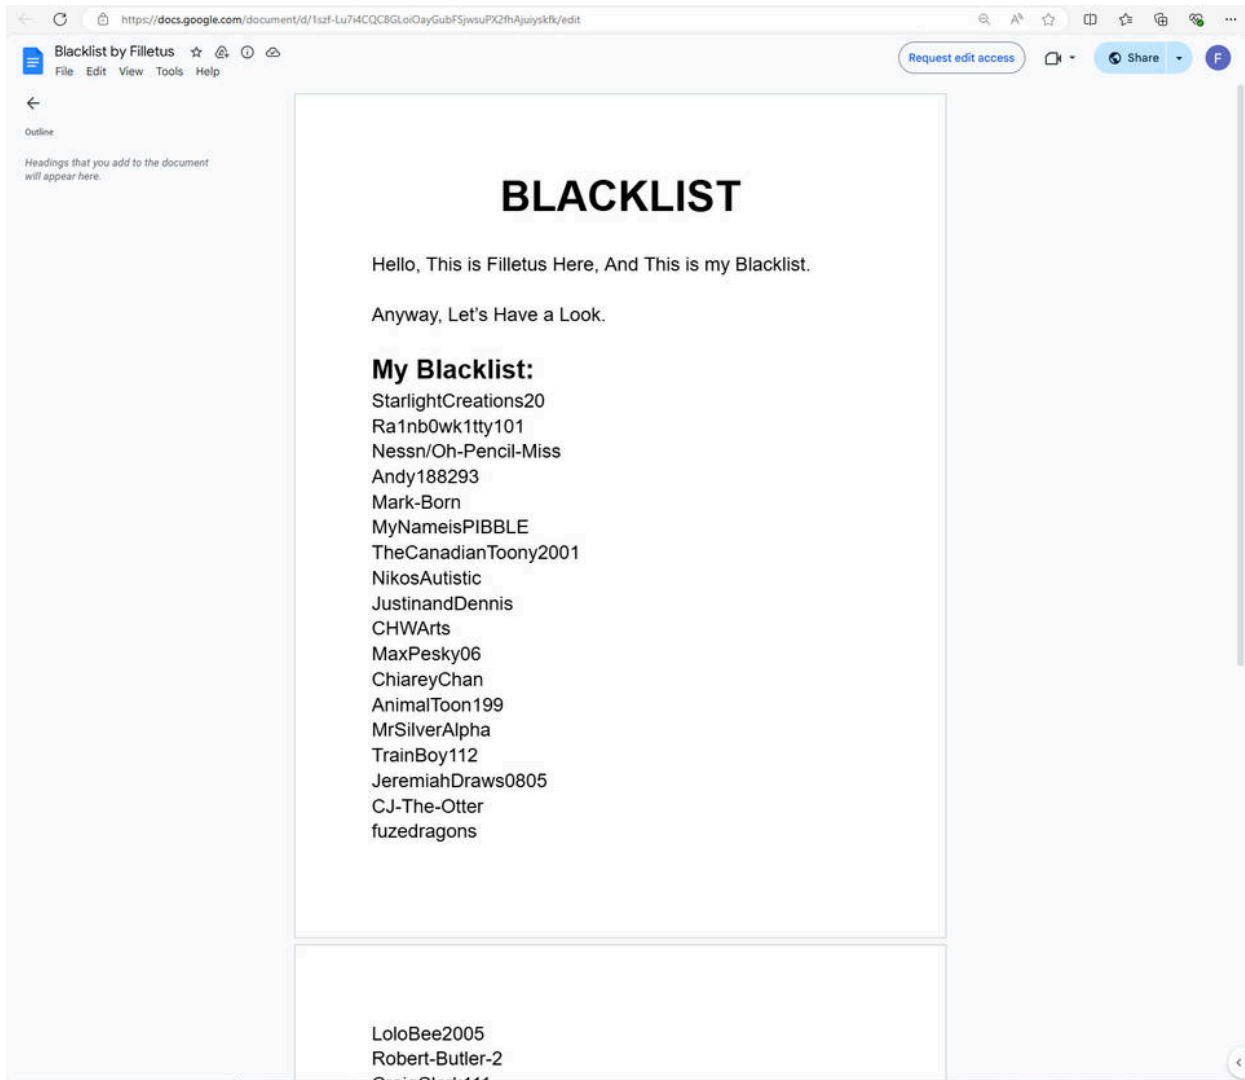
https://docs.google.com/document/d/1szf-Lu7i4CQC8GLoiOayGubFSjwsuPX2fhAjuiyskfk/edit

Blacklist by Filletus
File Edit View Tools Help

Request edit access
Share
F

Outline

Headings that you add to the document will appear here.

BLACKLIST

Hello, This is Filletus Here, And This is my Blacklist.

Anyway, Let's Have a Look.

My Blacklist:
StarlightCreations20
Ra1nb0wk1tty101
Nessn/Oh-Pencil-Miss
Andy188293
Mark-Born
MyNameisPIBBLE
TheCanadianToony2001
NikosAutistic
JustinandDennis
CHWArts
MaxPesky06
ChiareyChan
AnimalToon199
MrSilverAlpha
TrainBoy112
JeremiahDraws0805
CJ-The-Otter
fuzedragons

LoloBee2005
Robert-Butler-2
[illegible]